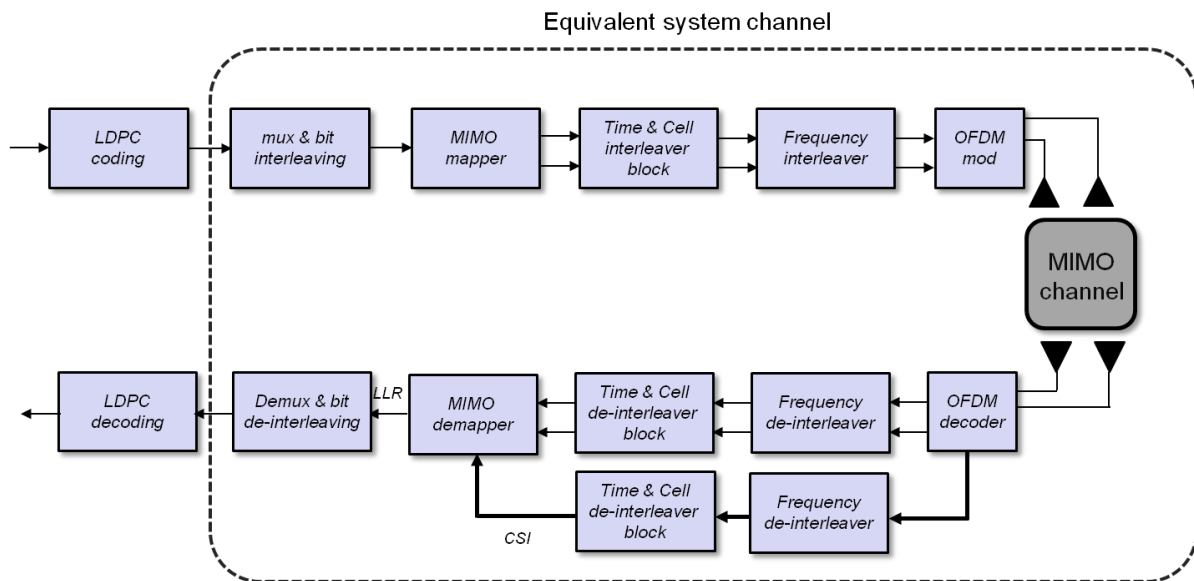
Equivalent system channel

LDPC coding

mux & bit interleaving

MIMO mapper

Time & Cell interleaver block

Frequency interleaver

OFDM mod

MIMO channel

LDPC decoding

Demux & bit de-interleaving

LLR

MIMO demapper

Time & Cell de-interleaver block

Frequency de-interleaver

OFDM decoder

Time & Cell de-interleaver block

Frequency de-interleaver

CSI